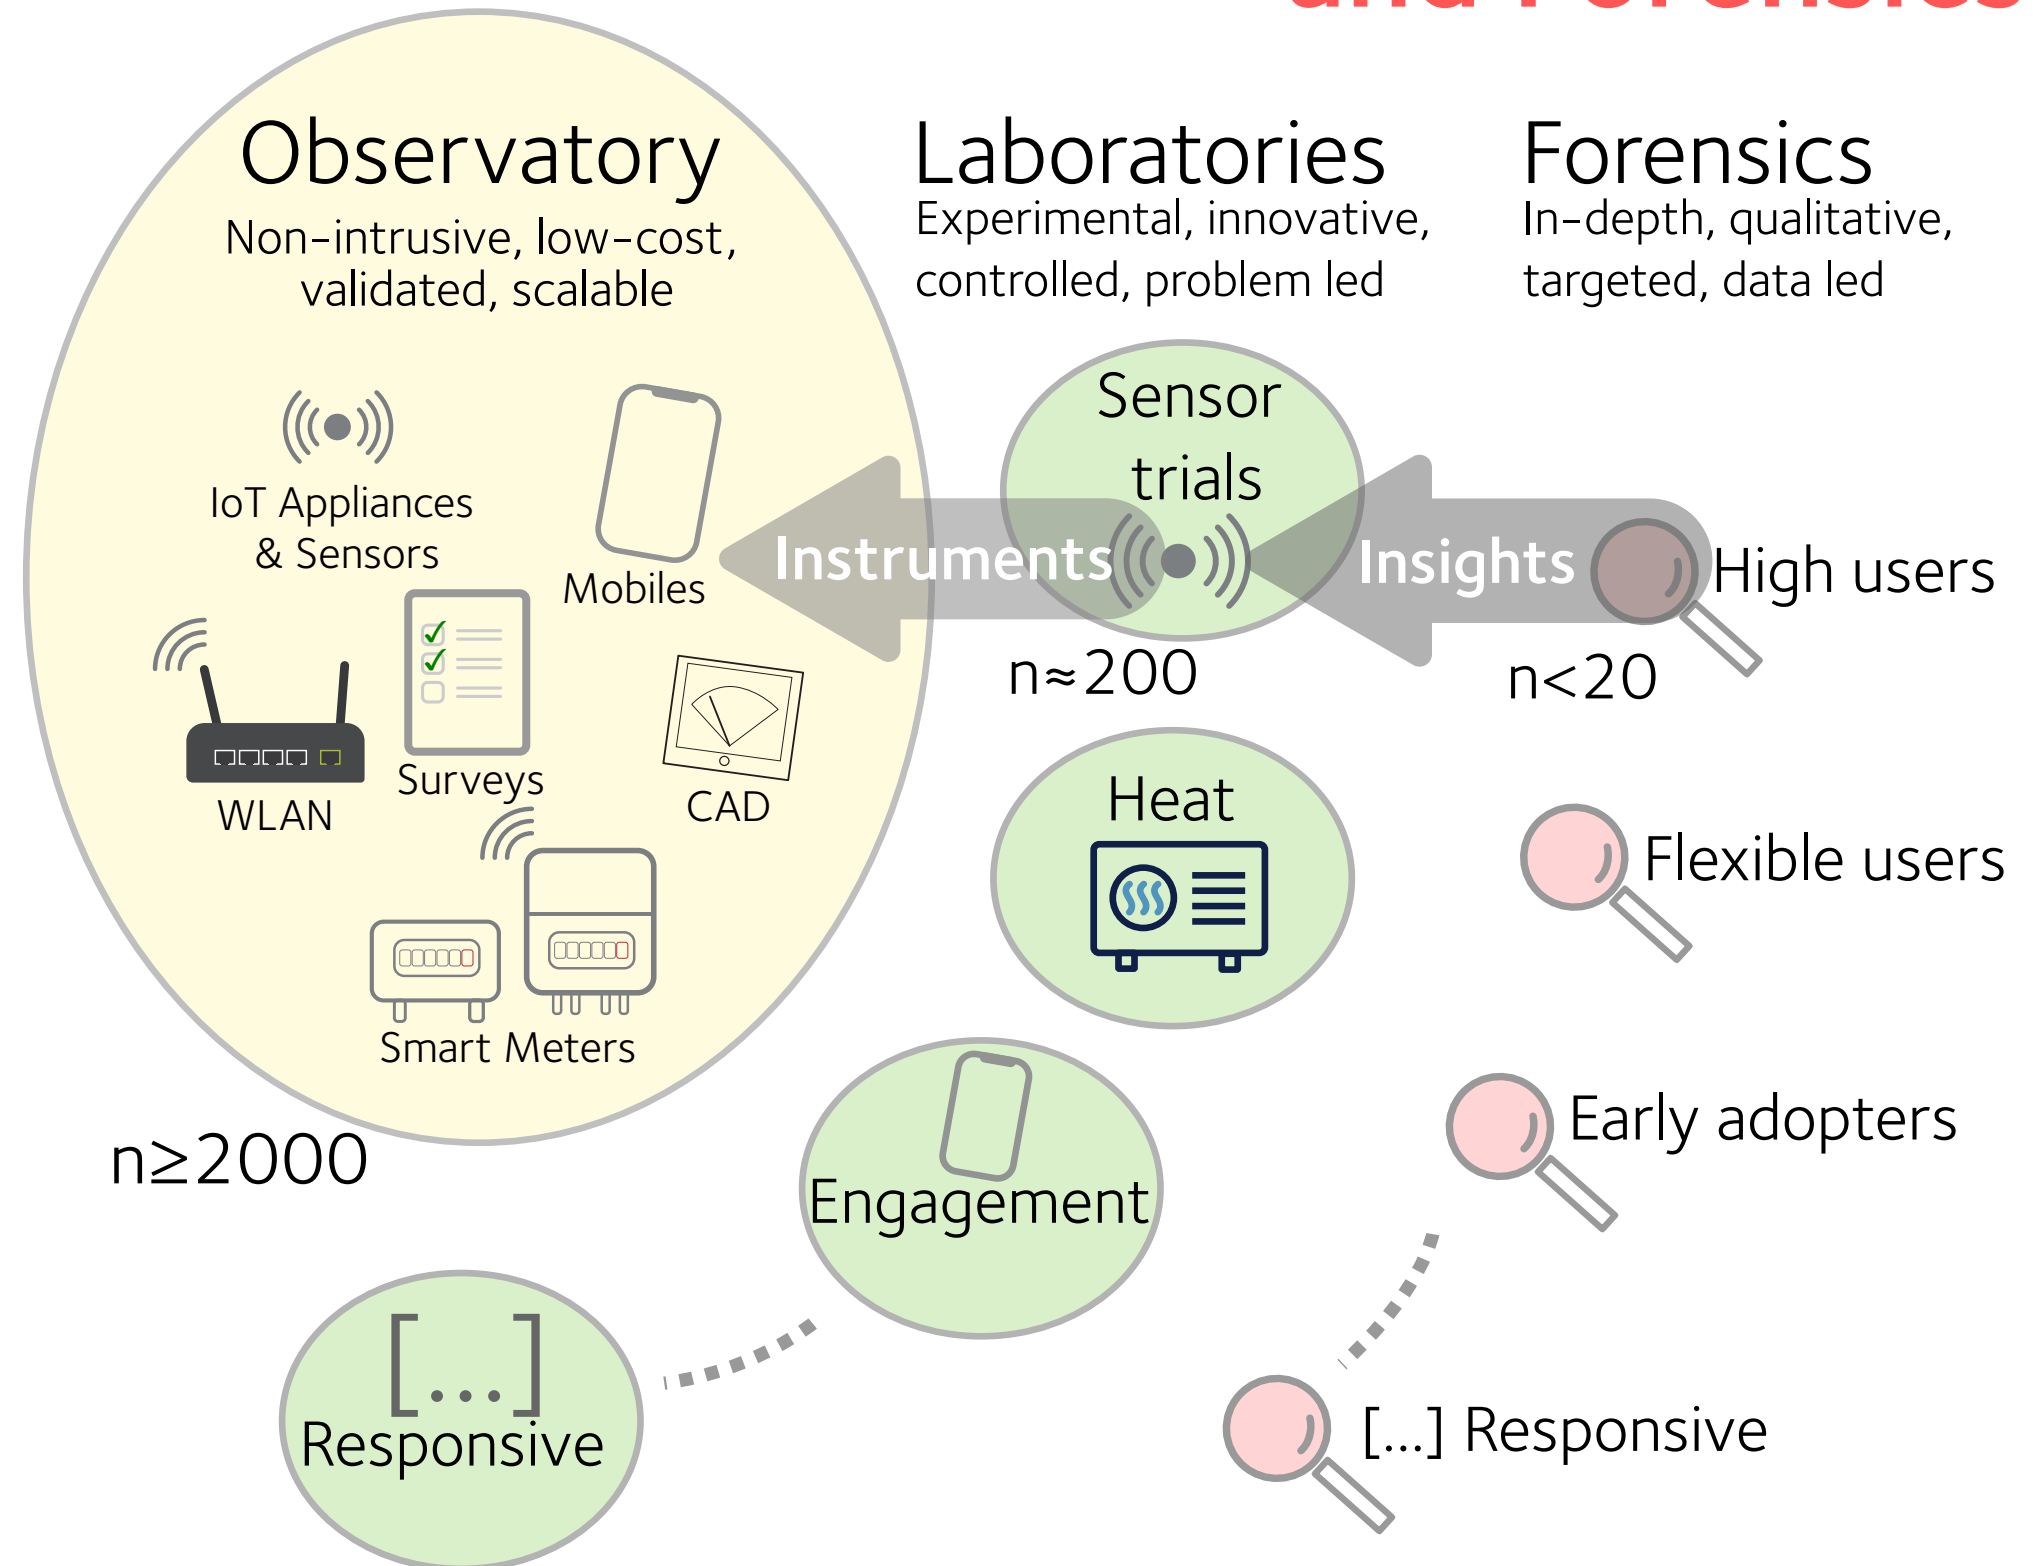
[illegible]

Observatory
Non-intrusive, low-cost, validated, scalable

IoT Appliances & Sensors

Mobiles

WLAN

Surveys

CAD

Smart Meters

$n \geq 2000$

Laboratories
Experimental, innovative, controlled, problem led

Forensics
In-depth, qualitative, targeted, data led

Sensor trials

Instruments

Insights

High users

$n \approx 200$

$n < 20$

Heat

Flexible users

Engagement

Early adopters

[...]
Responsive

[...] Responsive